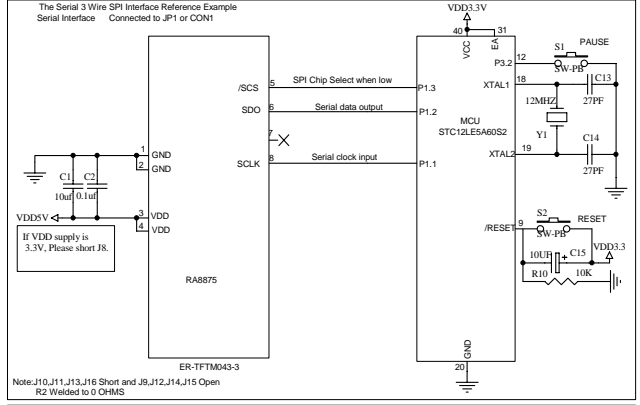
The Serial 3 Wire SPI Interface Reference Example
Serial Interface Connected to JP1 or CON1

VDD3.3V
40 31
VCC EA
12 P3.2
S1 PAUSE
SW-PB
18 XTAL1
C13
27PF
12MHZ
Y1
C14
27PF
19 XTAL2
MCU
STC12LE5A60S2

/SCS 5 SPI Chip Select when low P1.3
SDO 6 Serial data output P1.2
7
SCLK 8 Serial clock input P1.1

1 GND
2 GND
C1 10uf
C2 0.1uf
VDD5V 3 VDD
4 VDD
If VDD supply is 3.3V, Please short J8.

RA8875

9 /RESET
S2 RESET
SW-PB
10UF C15
VDD3.3
R10 10K

ER-TFTM043-3

GND
20

Note:J10,J11,J13,J16 Short and J9,J12,J14,J15 Open
R2 Welded to 0 OHMS